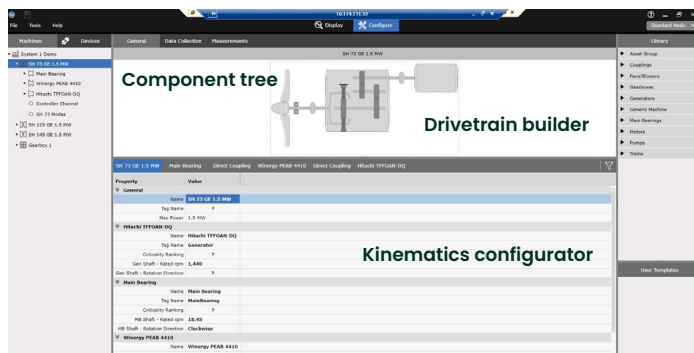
File Tools Help

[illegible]

Display Configure

Standard Mode

Machines Devices

System 1 Demo
SH 73 GE 1.5 MW
Main Bearing
Winergy PEAB 4410
Hitachi TFFOAN-DQ
Controller Channel
SH 73 Nodes
SH 129 GE 1.5 MW
SH 145 GE 1.5 MW
Gearbox 1

General Data Collection Measurements

SH 73 GE 1.5 MW

Component tree

Drivetrain builder

SH 73 GE 1.5 MW Main Bearing Direct Coupling Winergy PEAB 4410 Direct Coupling Hitachi TFFOAN-DQ

| Property | Value |
|---|---|
| General | |
| Name | SH 73 GE 1.5 MW |
| Tag Name | ? |
| Max Power | 1.5 MW |
| Hitachi TFFOAN-DQ | |
| Name | Hitachi TFFOAN-DQ |
| Tag Name | Generator |
| Criticality Ranking | ? |
| Gen Shaft - Rated rpm | 1,440 |
| Gen Shaft - Rotation Direction | ? |
| Main Bearing | |
| Name | Main Bearing |
| Tag Name | MainBearing |
| Criticality Ranking | ? |
| MB Shaft - Rated rpm | 18.45 |
| MB Shaft - Rotation Direction | Clockwise |
| Winergy PEAB 4410 | |
| Name | Winergy PEAB 4410 |

Kinematics configurator

Library
Asset Group
Couplings
Fans/Blowers
Gearboxes
Generators
Generic Machine
Main Bearings
Motors
Pumps
Trains

User Templates